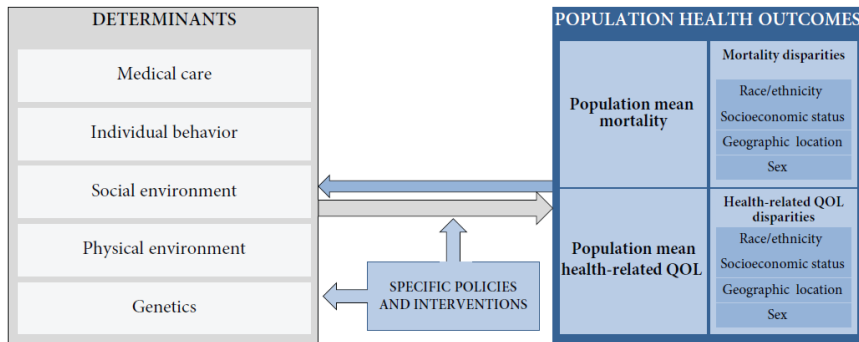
DETERMINANTS

Medical care

Individual behavior

Social environment

Physical environment

Genetics

SPECIFIC POLICIES AND INTERVENTIONS

POPULATION HEALTH OUTCOMES

Population mean mortality

Mortality disparities

Race/ethnicity

Socioeconomic status

Geographic location

Sex

Population mean health-related QOL

Health-related QOL disparities

Race/ethnicity

Socioeconomic status

Geographic location

Sex